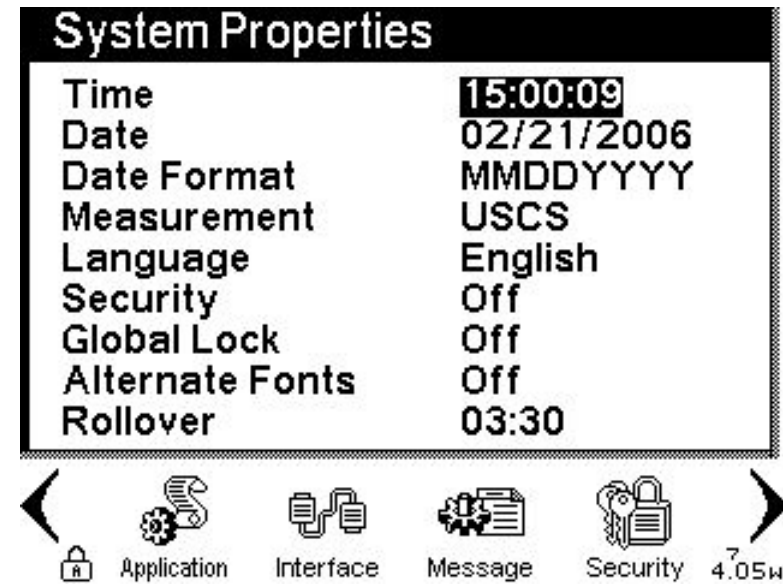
System Properties

| | |
|---|---|
| Time | 15:00:09 |
| Date | 02/21/2006 |
| Date Format | MMDDYYYY |
| Measurement | USCS |
| Language | English |
| Security | Off |
| Global Lock | Off |
| Alternate Fonts | Off |
| Rollover | 03:30 |

A Application Interface Message Security 7 4.05W